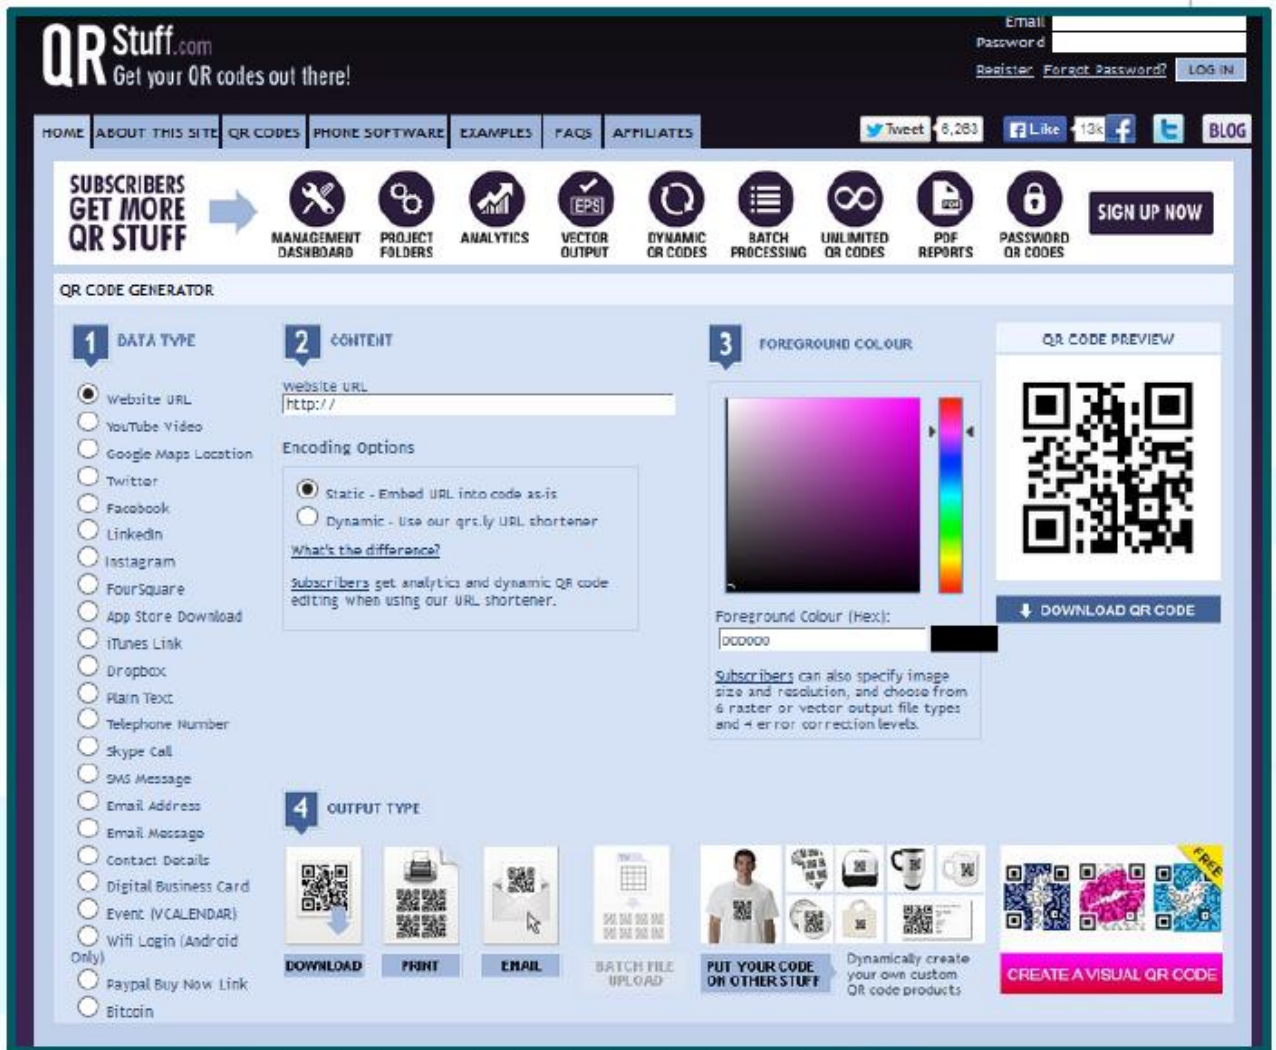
QR Stuff.com
Get your QR codes out there!

Email
Password
Register Forgot Password? LOG IN

HOME | ABOUT THIS SITE | QR CODES | PHONE SOFTWARE | EXAMPLES | FAQS | AFFILIATES

Tweet 6,263 Like 13k BLOG

SUBSCRIBERS GET MORE QR STUFF

MANAGEMENT DASHBOARD
PROJECT FOLDERS
ANALYTICS
EPS
VECTOR OUTPUT
DYNAMIC QR CODES
BATCH PROCESSING
UNLIMITED QR CODES
PDF
PDF REPORTS
PASSWORD QR CODES

SIGN UP NOW

QR CODE GENERATOR

1 DATA TYPE

Website URL
YouTube Video
Google Maps Location
Twitter
Facebook
LinkedIn
Instagram
FourSquare
App Store Download
iTunes Link
Dropbox
Plain Text
Telephone Number
Skype Call
SMS Message
Email Address
Email Message
Contact Details
Digital Business Card
Event (VCALENDAR)
Wifi Login (Android Only)
Paypal Buy Now Link
Bitcoin

2 CONTENT

Website URL
http://

Encoding Options

Static - Embed URL into code as-is
Dynamic - Use our qrs.ly URL shortener
What's the difference?

Subscribers get analytics and dynamic QR code editing when using our URL shortener.

3 FOREGROUND COLOUR

Foreground Colour (Hex):
000000

Subscribers can also specify image size and resolution, and choose from 6 raster or vector output file types and 4 error correction levels.

QR CODE PREVIEW

DOWNLOAD QR CODE

4 OUTPUT TYPE

DOWNLOAD
PRINT
EMAIL
BATCH FILE UPLOAD
PUT YOUR CODE ON OTHER STUFF
Dynamically create your own custom QR code products

FREE
CREATE A VISUAL QR CODE